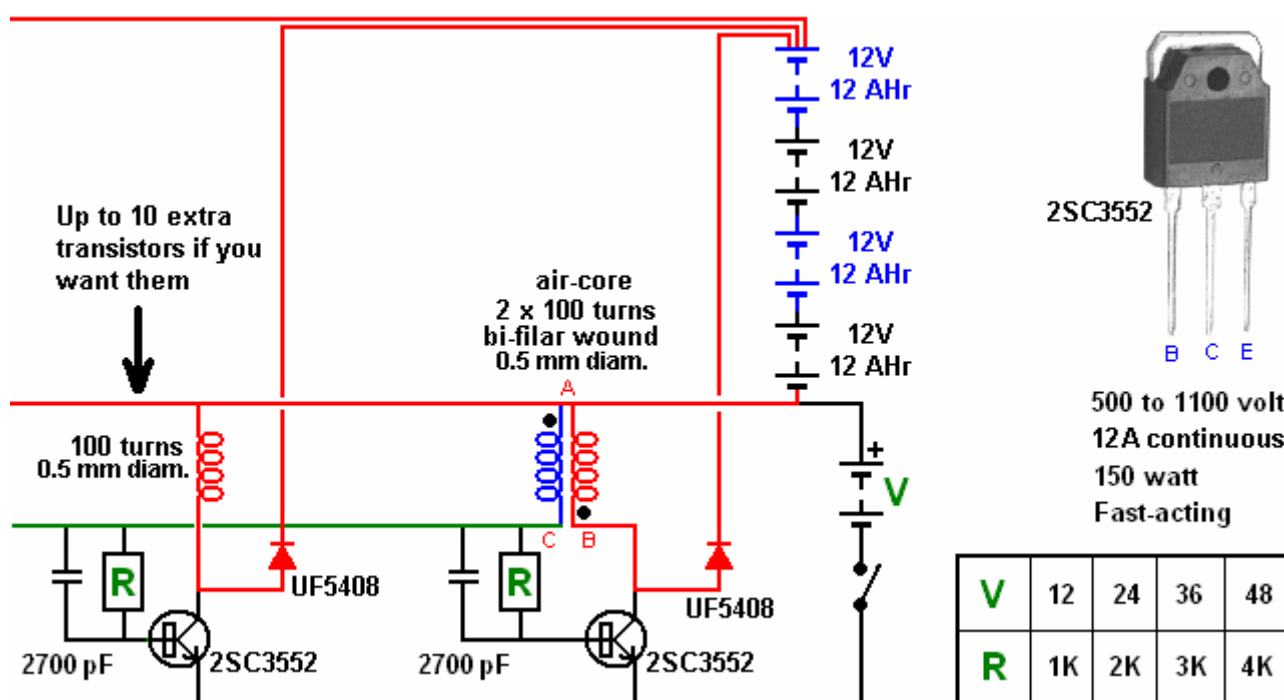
12V
12 AHr

12V
12 AHr

12V
12 AHr

12V
12 AHr

2SC3552

B C E

Up to 10 extra transistors if you want them

air-core
2 x 100 turns
bi-filar wound
0.5 mm diam.

A

100 turns
0.5 mm diam.

C B

+
V

500 to 1100 volt
12A continuous
150 watt
Fast-acting

R
2700 pF
UF5408
2SC3552

R
2700 pF
UF5408
2SC3552

| V | 12 | 24 | 36 | 48 |
|---|---|---|---|---|
| R | 1K | 2K | 3K | 4K |